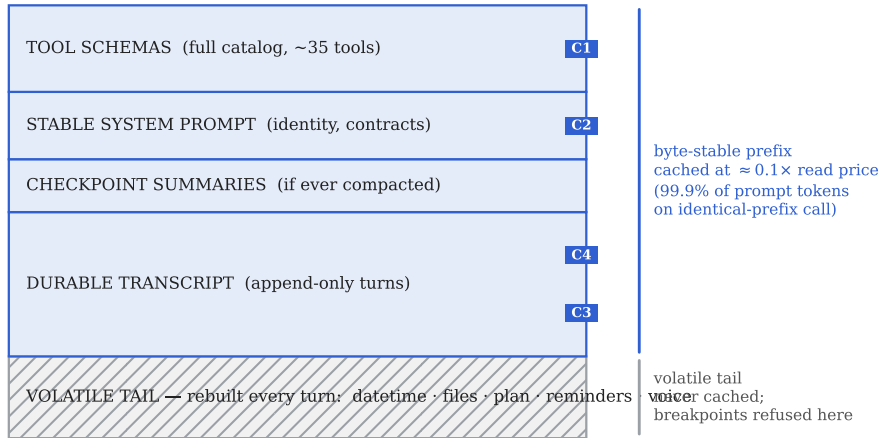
TOOL SCHEMAS (full catalog, ~35 tools) C1

STABLE SYSTEM PROMPT (identity, contracts) C2

CHECKPOINT SUMMARIES (if ever compacted)

DURABLE TRANSCRIPT (append-only turns) C4 C3

VOLATILE TAIL — rebuilt every turn: datetime · files · plan · reminders · voice

byte-stable prefix cached at $\approx 0.1\times$ read price (99.9% of prompt tokens on identical-prefix call)

volatile tail never cached; breakpoints refused here